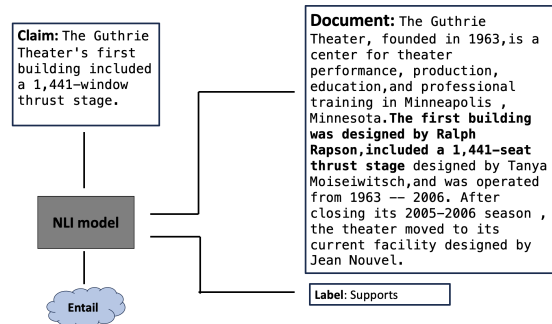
**Claim:** The Guthrie Theater's first building included a 1,441-window thrust stage.

**Document:** The Guthrie Theater, founded in 1963,is a center for theater performance, production, education,and professional training in Minneapolis , Minnesota.**The first building was designed by Ralph Rapson,included a 1,441-seat thrust stage** designed by Tanya Moiseiwitsch,and was operated from 1963 -- 2006. After closing its 2005–2006 season , the theater moved to its current facility designed by Jean Nouvel.

NLI model

Entail

**Label**: Supports